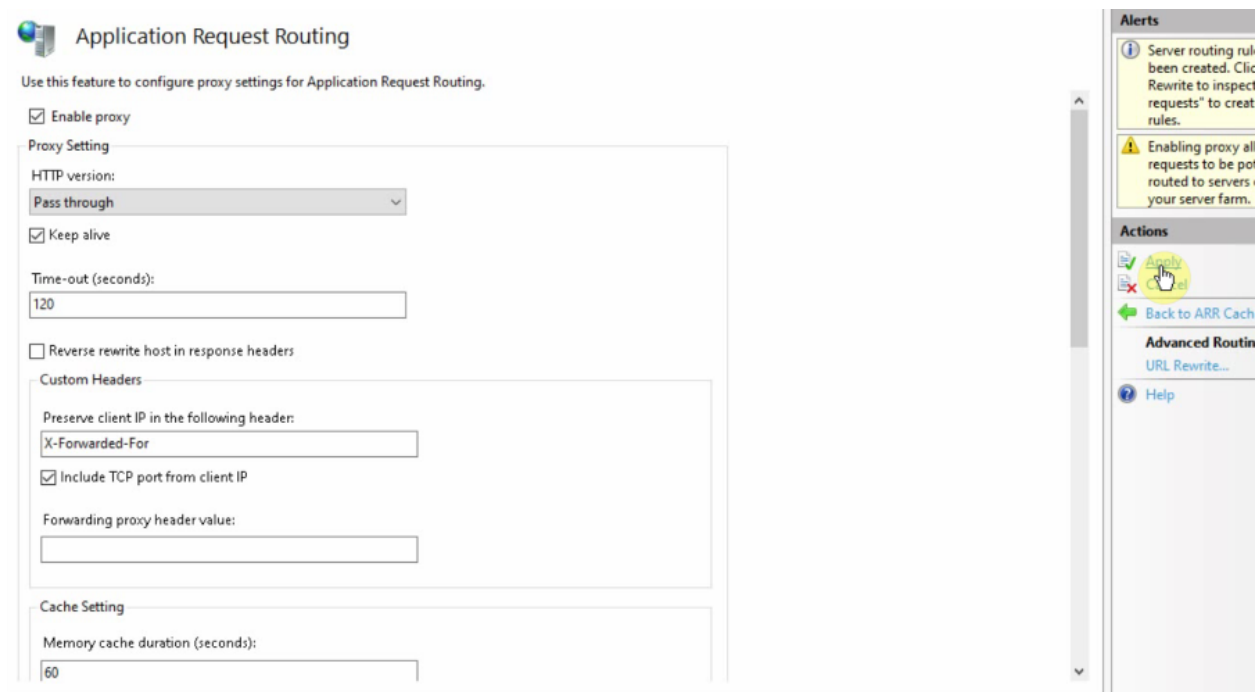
Application Request Routing

Use this feature to configure proxy settings for Application Request Routing.

☑ Enable proxy

Proxy Setting

HTTP version:

Pass through

☑ Keep alive

Time-out (seconds):

120

☐ Reverse rewrite host in response headers

Custom Headers

Preserve client IP in the following header:

X-Forwarded-For

☑ Include TCP port from client IP

Forwarding proxy header value:

Cache Setting

Memory cache duration (seconds):

60

Alerts

Server routing rul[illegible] been created. Clic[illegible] Rewrite to inspect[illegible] requests" to creat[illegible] rules.

Enabling proxy all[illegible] requests to be po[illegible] routed to servers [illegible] your server farm.

Actions

Apply

Cancel

Back to ARR Cach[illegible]

Advanced Routin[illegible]

URL Rewrite...

Help